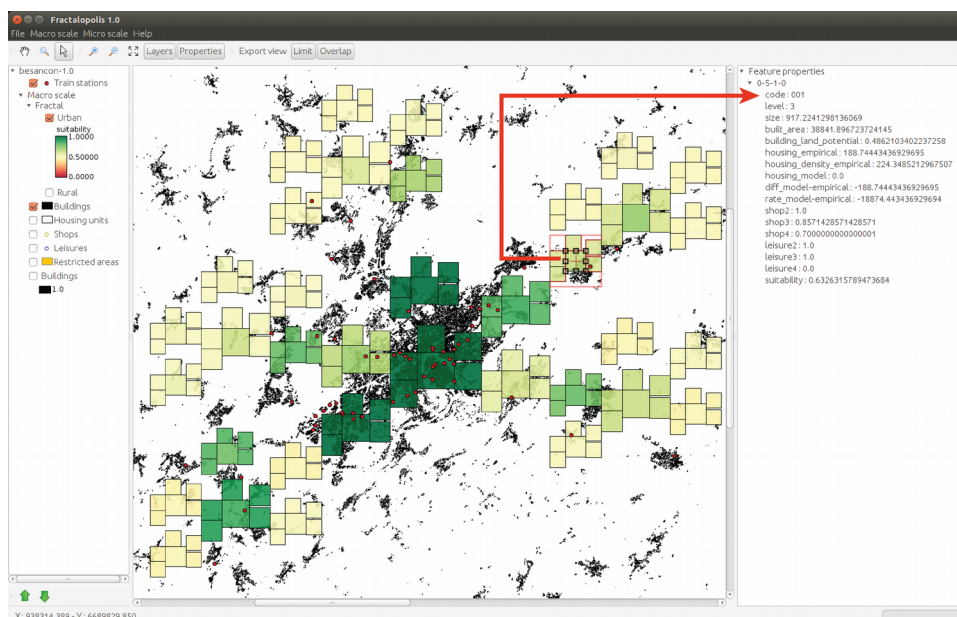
Fractalopolis 1.0

File Macro scale Micro scale Help

Layers Properties Export view Limit Overlap

besancon-1.0
Train stations
Macro scale
Fractal
Urban
suitability
1.0000
0.50000
0.0000
Rural
Buildings
Housing units
Shops
Leisures
Restricted areas
Buildings
1.0

Feature properties
0-5-1-0
code : 001
level : 3
size : 917.2241298136069
built_area : 38841.896723724145
building_land_potential : 0.4862103402237258
housing_empirical : 188.74443436929695
housing_density_empirical : 224.3485212967507
housing_model : 0.0
diff_model-empirical : -188.74443436929695
rate_model-empirical : -18874.443436929694
shop2 : 1.0
shop3 : 0.8571428571428571
shop4 : 0.7000000000000001
leisure2 : 1.0
leisure3 : 1.0
leisure4 : 0.0
suitability : 0.6326315789473684

X: 938314.399 - Y: 6689829.850